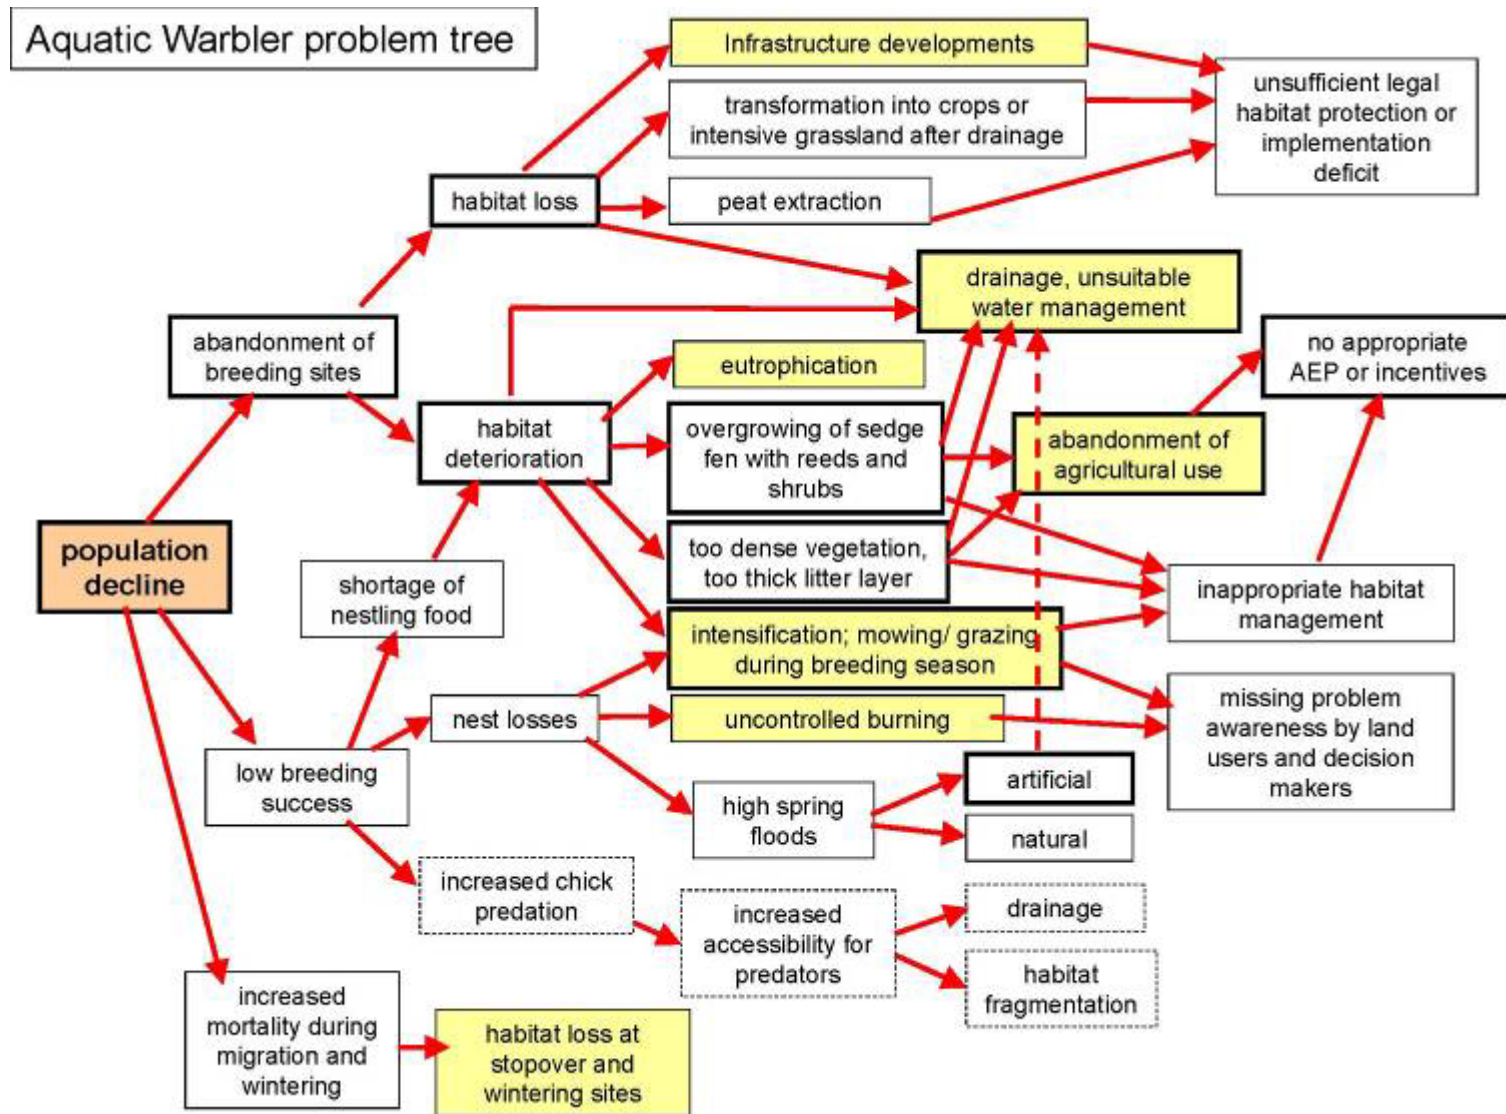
Aquatic Warbler problem tree

Infrastructure developments

transformation into crops or intensive grassland after drainage

unsufficient legal habitat protection or implementation deficit

habitat loss

peat extraction

drainage, unsuitable water management

abandonment of breeding sites

eutrophication

no appropriate AEP or incentives

habitat deterioration

overgrowing of sedge fen with reeds and shrubs

abandonment of agricultural use

population decline

shortage of nestling food

too dense vegetation, too thick litter layer

inappropriate habitat management

intensification; mowing/ grazing during breeding season

nest losses

uncontrolled burning

missing problem awareness by land users and decision makers

low breeding success

artificial

high spring floods

natural

increased chick predation

increased accessibility for predators

drainage

habitat fragmentation

increased mortality during migration and wintering

habitat loss at stopover and wintering sites